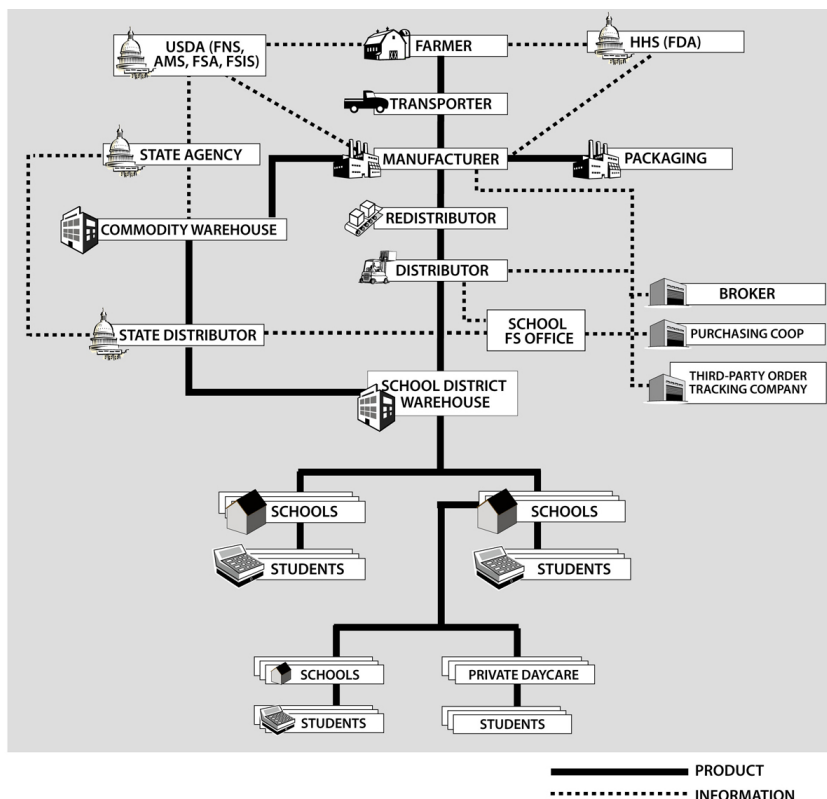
USDA (FNS, AMS, FSA, FSIS)

FARMER

HHS (FDA)

TRANSPORTER

STATE AGENCY

MANUFACTURER

PACKAGING

COMMODITY WAREHOUSE

REDISTRIBUTOR

DISTRIBUTOR

BROKER

STATE DISTRIBUTOR

SCHOOL FS OFFICE

PURCHASING COOP

THIRD-PARTY ORDER TRACKING COMPANY

SCHOOL DISTRICT WAREHOUSE

SCHOOLS

SCHOOLS

STUDENTS

STUDENTS

SCHOOLS

PRIVATE DAYCARE

STUDENTS

STUDENTS

PRODUCT

INFORMATION